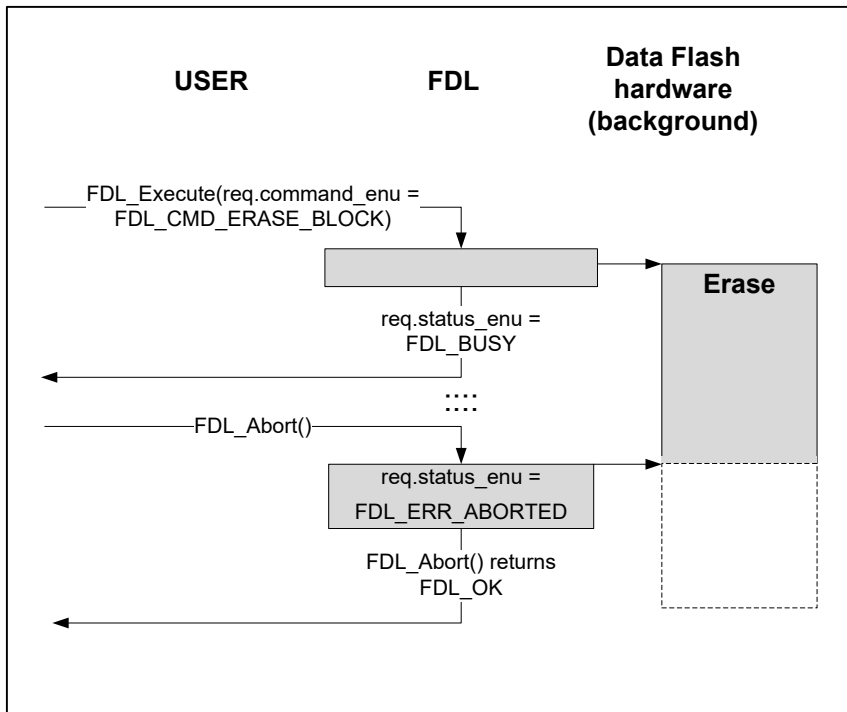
USER

FDL

Data Flash hardware (background)

FDL_Execute(req.command_enu = FDL_CMD_ERASE_BLOCK)

Erase

req.status_enu = FDL_BUSY

....

FDL_Abort()

req.status_enu = FDL_ERR_ABORTED

FDL_Abort() returns FDL_OK